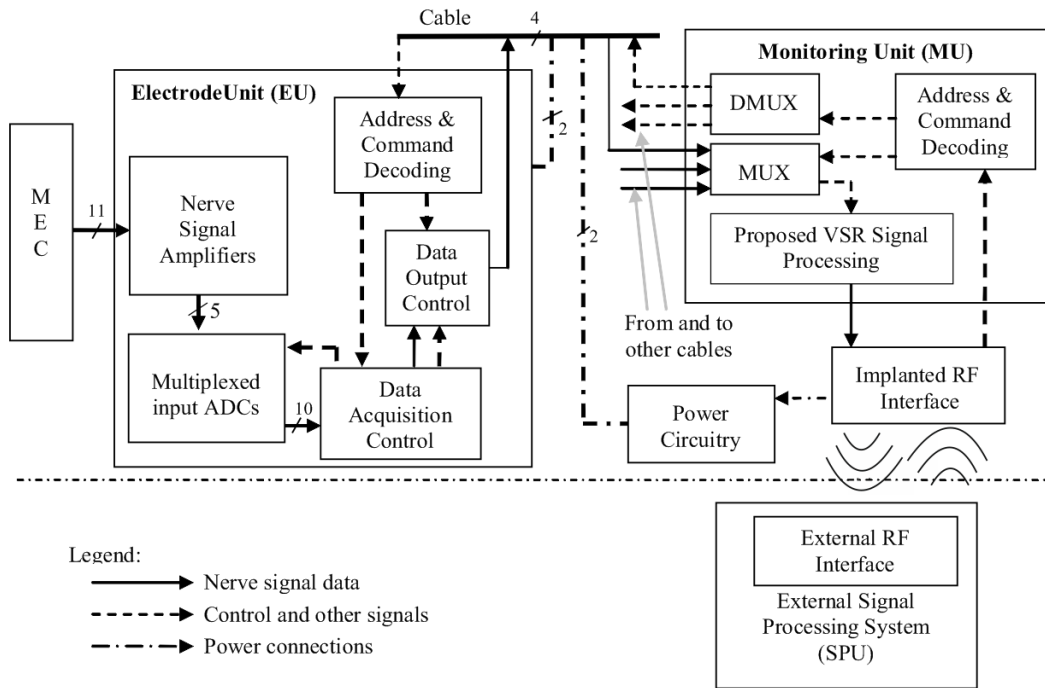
Cable
4
Monitoring Unit (MU)
ElectrodeUnit (EU)
Address & Command Decoding
2
DMUX
Address & Command Decoding
M E C
11
Nerve Signal Amplifiers
MUX
Data Output Control
2
Proposed VSR Signal Processing
5
From and to other cables
Multiplexed input ADCs
10
Data Acquisition Control
Implanted RF Interface
Power Circuitry
Legend:
Nerve signal data
Control and other signals
Power connections
External RF Interface
External Signal Processing System (SPU)